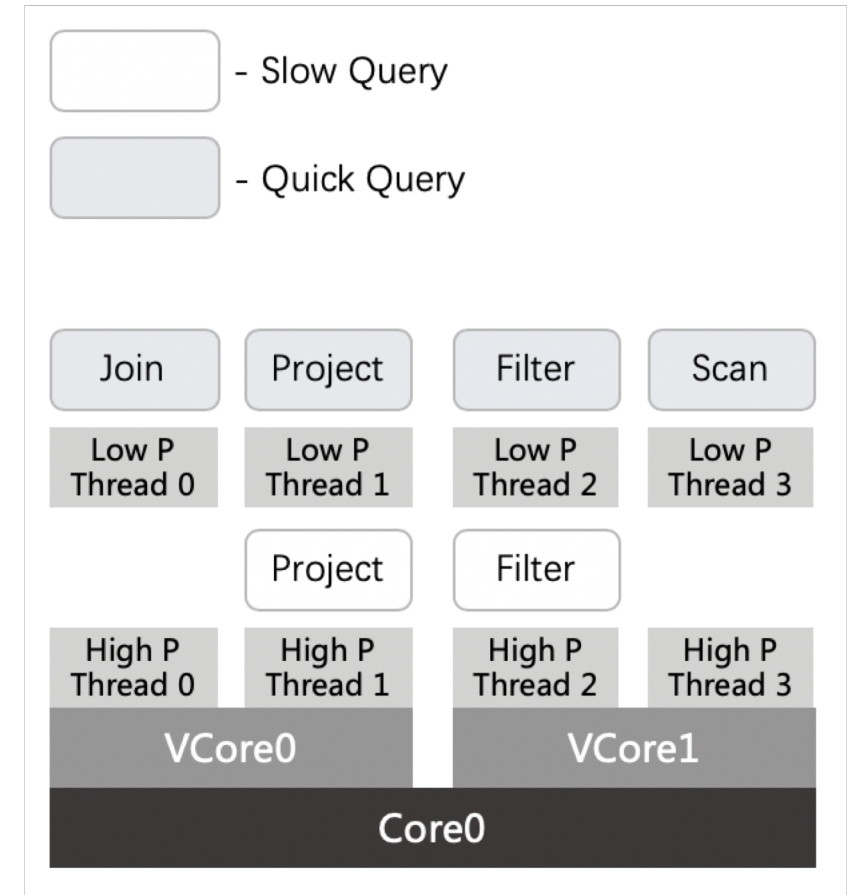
- Slow Query

- Quick Query

Join

Project

Filter

Scan

Low P Thread 0

Low P Thread 1

Low P Thread 2

Low P Thread 3

Project

Filter

High P Thread 0

High P Thread 1

High P Thread 2

High P Thread 3

VCore0

VCore1

Core0